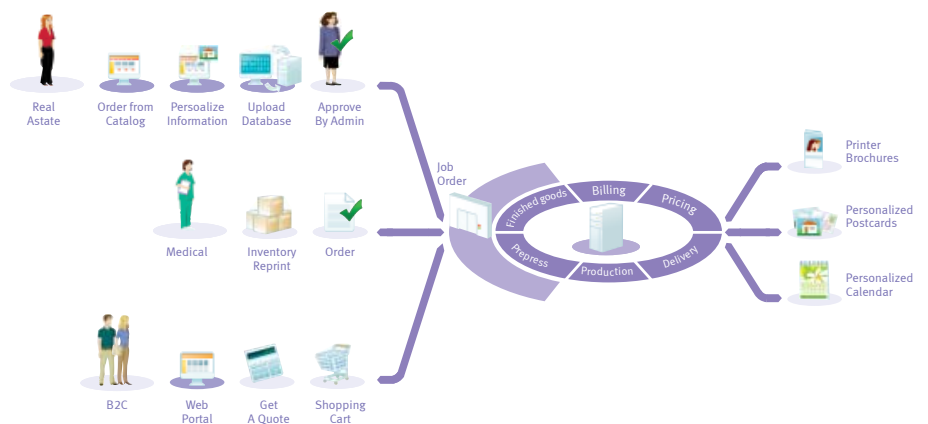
Real Astate

Order from Catalog

Persoalize Information

Upload Database

Approve By Admin

Medical

Inventory Reprint

Order

B2C

Web Portal

Get A Quote

Shopping Cart

Job Order

Finished goods

Billing

Pricing

Prepress

Production

Delivery

Printer Brochures

Personalized Postcards

Personalized Calendar